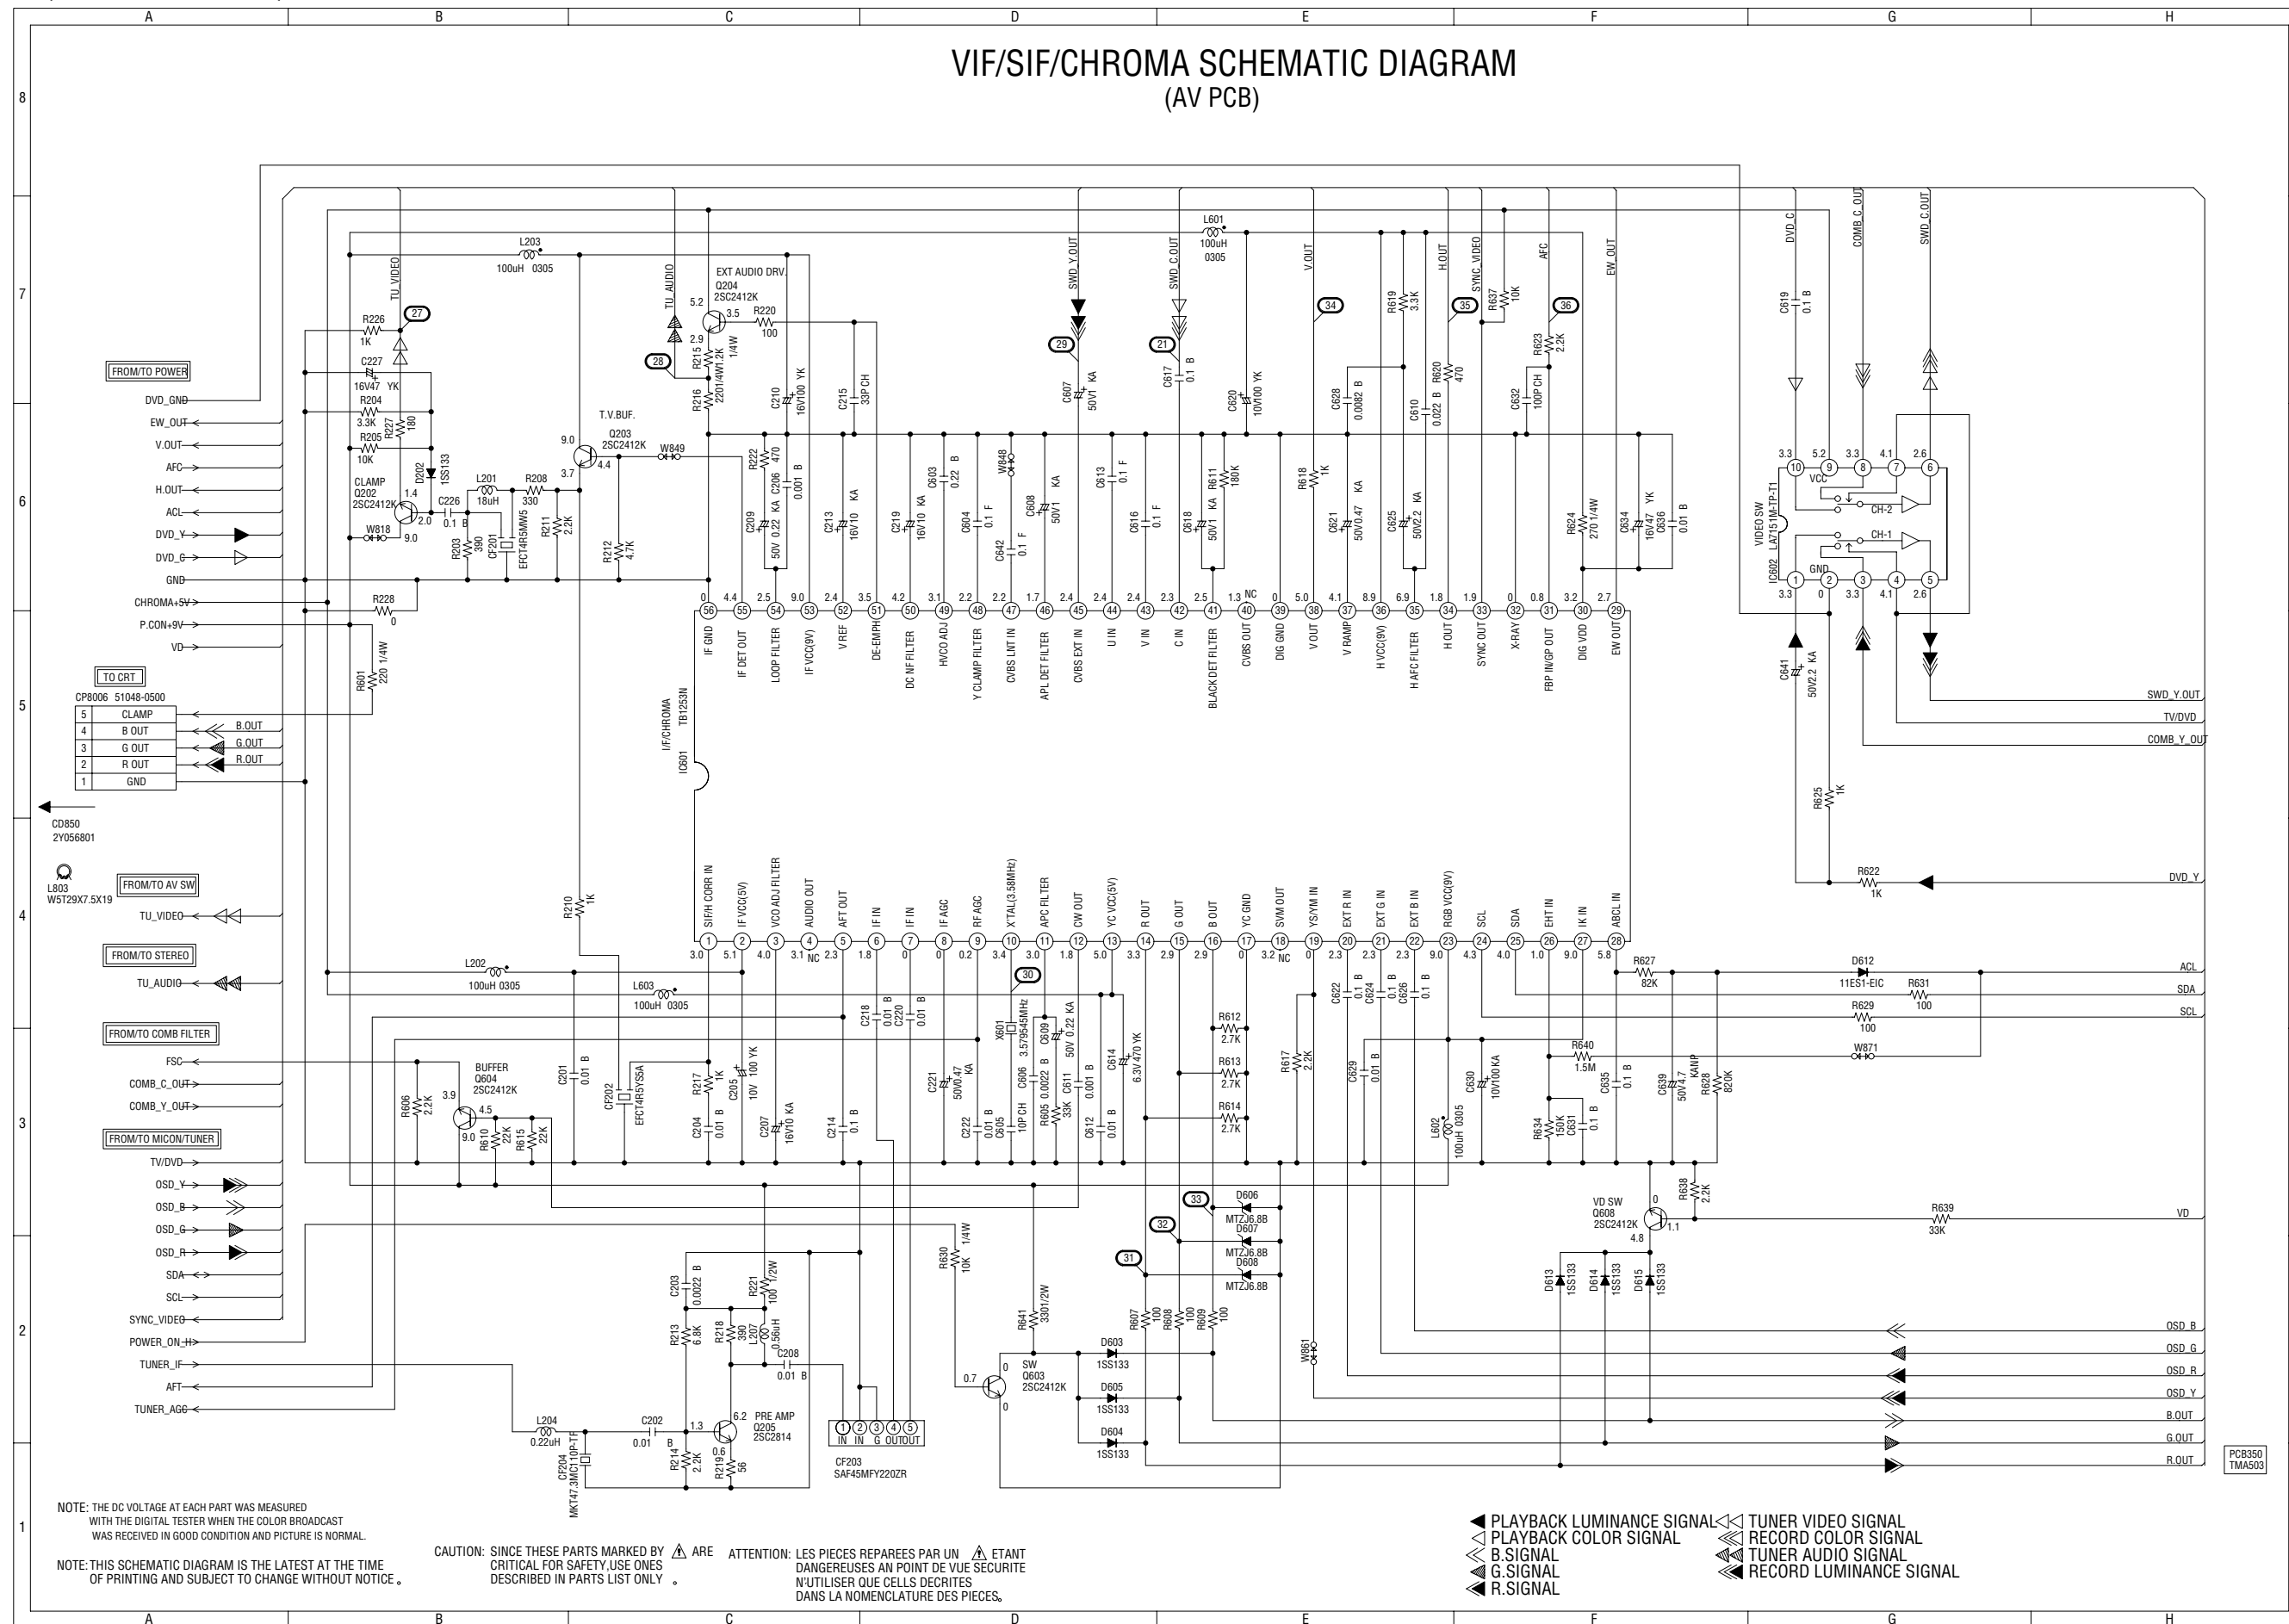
A B C D E F G H

8 7 6 5 4 3 2 1

VIF/SIF/CHROMA SCHEMATIC DIAGRAM
(AV PCB)

FROM/TO POWER
DVD_GND
EW_OUT
V.OUT
AFC
H.OUT
ACL
DVD_Y
DVD_C
GND
CHROMA+5V
P.CON+9V
VD

TO CRT
CP8006 51048-0500

| 5 | CLAMP |
|---|---|
| 4 | B OUT |
| 3 | G OUT |
| 2 | R OUT |
| 1 | GND |

B.OUT
G.OUT
R.OUT

CD850
2Y056801

L803
W5T29X7.5X19

FROM/TO AV SW
TU_VIDEO

FROM/TO STEREO
TU_AUDIO

FROM/TO COMB FILTER
FSC
COMB_C_OUT
COMB_Y_OUT

FROM/TO MICON/TUNER
TV/DVD
OSD_Y
OSD_B
OSD_G
OSD_R
SDA
SCL
SYNC_VIDEO
POWER_ON_H
TUNER_IF
AFT
TUNER_AGC

TU_VIDEO
R226 1K
C227 16V47 YK
R204 3.3K
R227 180
R205 10K
D202 1SS133
CLAMP Q202 2SC2412K
1.4 2.0 9.0
W818
C226 0.1 B
L201 18uH
R208 330
R203 390
CF201 EFCT4R5MW5
R211 2.2K
L203 100uH 0305
R228 0
R601 220 1/4W

TU_AUDIO
EXT AUDIO DRV. Q204 2SC2412K
5.2 3.5 2.9
R220 100
R215 1.2K 1/4W
R216 2201/4W
T.V.BUF. Q203 2SC2412K
9.0 3.7 4.4
W849
R212 4.7K
R222 470
C206 0.001 B
C209 50V 0.22 KA
C210 16V100 YK
C215 33P CH
C213 16V10 KA
C219 16V10 KA
C603 0.22 B
C604 0.1 F
W848
C642 0.1 F
C608 50V1 KA
SWD_Y_OUT
C607 50V1 KA
C613 0.1 F
C616 0.1 F
SWD_C_OUT
C617 0.1 B
L601 100uH 0305
C618 50V1 KA
R611 180K
C620 10V100 YK
V.OUT
R618 1K
C628 0.0082 B
C621 50V0.47 KA
R619 3.3K
H.OUT
C610 0.022 B
C625 50V2.2 KA
R620 470
SYNC_VIDEO
R637 10K
C632 100P CH
AFC
R623 2.2K
EW_OUT
R624 270 1/4W
C634 16V47 YK
C636 0.01 B

27 28 29 21 34 35 36 30 33 32 31

0 4.4 2.5 9.0 2.4 3.5 4.2 3.1 2.2 2.2 1.7 2.4 2.4 2.4 2.3 2.5 1.3 NC 0 5.0 4.1 8.9 6.9 1.8 1.9 0 0.8 3.2 2.7
56 IF GND
55 IF DET OUT
54 LOOP FILTER
53 IF VCC(9V)
52 V REF
51 DE-EMPH
50 DC NF FILTER
49 HVCO ADJ
48 Y CLAMP FILTER
47 CVBS LNT IN
46 APL DET FILTER
45 CVBS EXT IN
44 U IN
43 V IN
42 C IN
41 BLACK DET FILTER
40 CVBS OUT
39 DIG GND
38 V OUT
37 V RAMP
36 H VCC(9V)
35 H AFC FILTER
34 H OUT
33 SYNC OUT
32 X-RAY
31 FBP IN/GP OUT
30 DIG VDD
29 EW OUT

IC601 I/F/CHROMA TB1253N

1 SIF/H CORR IN
2 IF VCC(5V)
3 VCO ADJ FILTER
4 AUDIO OUT
5 AFT OUT
6 IF IN
7 IF IN
8 IF AGC
9 RF AGC
10 XTAL(3.58MHz)
11 APC FILTER
12 CW OUT
13 YC VCC(5V)
14 R OUT
15 G OUT
16 B OUT
17 YC GND
18 SVM OUT
19 YS/YM IN
20 EXT R IN
21 EXT G IN
22 EXT B IN
23 RGB VCC(9V)
24 SCL
25 SDA
26 EHT IN
27 IK IN
28 ABCL IN
3.0 5.1 4.0 3.1 NC 2.3 1.8 0 0 0.2 3.4 3.0 1.8 5.0 3.3 2.9 2.9 0 3.2 NC 0 2.3 2.3 2.3 9.0 4.3 4.0 1.0 9.0 5.8

VIDEO SW IC602 LA7151M-TP-T1
DVD_C COMB_C_OUT SWD_C_OUT
C619 0.1 B
3.3 5.2 3.3 4.1 2.6
10 9 8 7 6 VCC CH-2 CH-1 GND
1 2 3 4 5
3.3 0 3.3 4.1 2.6
C641 50V2.2 KA
R625 1K
R622 1K
SWD_Y_OUT
TV/DVD
COMB_Y_OUT
DVD_Y

L202 100uH 0305
L603 100uH 0305
R210 1K
BUFFER Q604 2SC2412K
3.9 4.5 9.0
R606 2.2K
R610 22K
R615 22K
C201 0.01 B
CF202 EFCT4R5YS5A
R217 1K
C205 10V 100 YK
C204 0.01 B
C207 16V10 KA
C214 0.1 B
C218 0.01 B
C220 0.01 B
X601 3.579545MHz
C609 50V 0.22 KA
C221 50V0.47 KA
C606 0.0022 B
C611 0.001 B
C222 0.01 B
C605 10P CH
R605 33K
C612 0.01 B
C614 6.3V 470 YK
R612 2.7K
R613 2.7K
R614 2.7K
R617 2.2K
C622 0.1 B
C624 0.1 B
C626 0.1 B
C629 0.01 B
L602 100uH 0305
C630 10V100 KA
R640 1.5M
R634 150K
C631 0.1 B
C635 0.1 B
C639 50V4.7 KANP
R628 820K
R627 82K
D612 11ES1-EIC
R631 100
R629 100
W871
ACL SDA SCL
VD SW Q608 2SC2412K
0 1.1 4.8
R638 2.2K
R639 33K
VD
D613 1SS133
D614 1SS133
D615 1SS133
D606 MTZJ6.8B
D607 MTZJ6.8B
D608 MTZJ6.8B
R607 100
R608 100
R609 100
W861
D603 1SS133
D605 1SS133
D604 1SS133
R641 3301/2W
SW Q603 2SC2412K
0 0.7 0
R630 10K 1/4W
OSD_B OSD_G OSD_R OSD_Y B.OUT G.OUT R.OUT

C203 0.0022 B
R221 100 1/2W
R213 6.8K
R218 390
L207 0.56uH
C208 0.01 B
L204 0.22uH
C202 0.01 B
1.3 6.2 0.6
PRE AMP Q205 2SC2814
R214 2.2K
R219 56
CF204 MKT47.3MC110P-TF
CF203 SAF45MFY220ZR
1 2 3 4 5
IN IN G OUT OUT

PCB350
TMA503

NOTE: THE DC VOLTAGE AT EACH PART WAS MEASURED WITH THE DIGITAL TESTER WHEN THE COLOR BROADCAST WAS RECEIVED IN GOOD CONDITION AND PICTURE IS NORMAL.

NOTE: THIS SCHEMATIC DIAGRAM IS THE LATEST AT THE TIME OF PRINTING AND SUBJECT TO CHANGE WITHOUT NOTICE。

CAUTION: SINCE THESE PARTS MARKED BY ⚠ ARE CRITICAL FOR SAFETY,USE ONES DESCRIBED IN PARTS LIST ONLY 。

ATTENTION: LES PIECES REPAREES PAR UN ⚠ ETANT DANGEREUSES AN POINT DE VUE SECURITE N'UTILISER QUE CELLS DECRITES DANS LA NOMENCLATURE DES PIECES。

PLAYBACK LUMINANCE SIGNAL
PLAYBACK COLOR SIGNAL
B.SIGNAL
G.SIGNAL
R.SIGNAL
TUNER VIDEO SIGNAL
RECORD COLOR SIGNAL
TUNER AUDIO SIGNAL
RECORD LUMINANCE SIGNAL